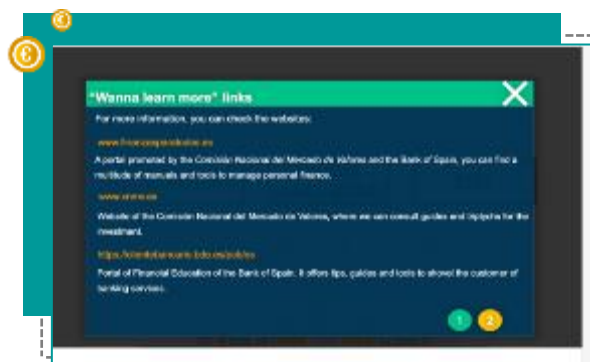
"Wanna learn more" links

For more information, you can check the websites:

www.finanzasparatodos.es

A portal promoted by the Comisión Nacional del Mercado de Valores and the Bank of Spain, you can find a multitude of manuals and tools to manage personal finance.

www.cnmv.es

Website of the Comisión Nacional del Mercado de Valores, where we can consult guides and triptychs for the investment.

https://clientebancario.bde.es/pcb/es

Portal of Financial Education of the Bank of Spain. It offers tips, guides and tools to shovel the customer of banking services.

1 2